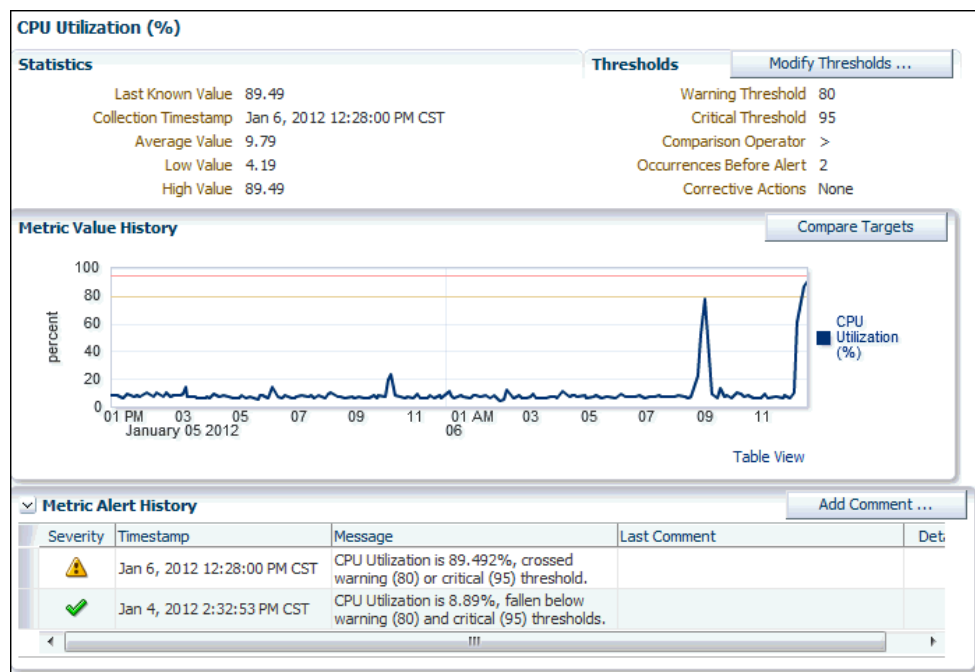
CPU Utilization (%)

Statistics

Last Known Value 89.49
Collection Timestamp Jan 6, 2012 12:28:00 PM CST
Average Value 9.79
Low Value 4.19
High Value 89.49

Thresholds

Modify Thresholds ...

Warning Threshold 80
Critical Threshold 95
Comparison Operator >
Occurrences Before Alert 2
Corrective Actions None

Metric Value History

Compare Targets

100
80
60
40
20
0
percent

01 PM January 05 2012
03
05
07
09
11
01 AM 06
03
05
07
09
11

CPU Utilization (%)

Table View

Metric Alert History

Add Comment ...

| Severity | Timestamp | Message | Last Comment | Det |
|---|---|---|---|---|
| | Jan 6, 2012 12:28:00 PM CST | CPU Utilization is 89.492%, crossed warning (80) or critical (95) threshold. | | |
| | Jan 4, 2012 2:32:53 PM CST | CPU Utilization is 8.89%, fallen below warning (80) and critical (95) thresholds. | | |